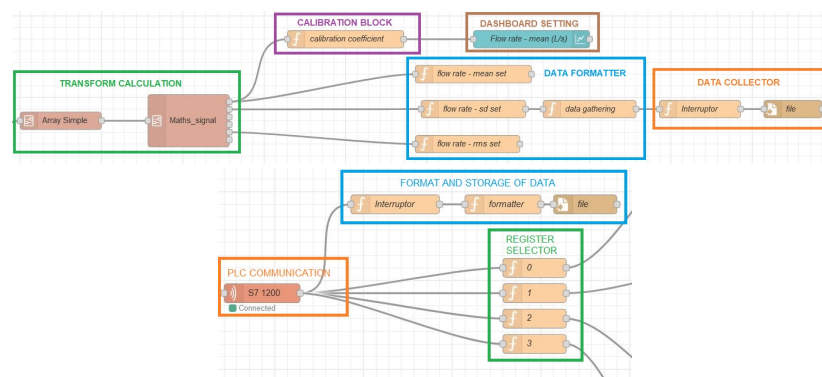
CALIBRATION BLOCK

calibration coefficient

DASHBOARD SETTING

Flow rate - mean (L/s)

TRANSFORM CALCULATION

Array Simple

Maths_signal

flow rate - mean set

DATA FORMATTER

flow rate - sd set

data gathering

flow rate - rms set

DATA COLLECTOR

Interruptor

file

FORMAT AND STORAGE OF DATA

Interruptor

formatter

file

REGISTER SELECTOR

0

1

2

3

PLC COMMUNICATION

S7 1200

Connected